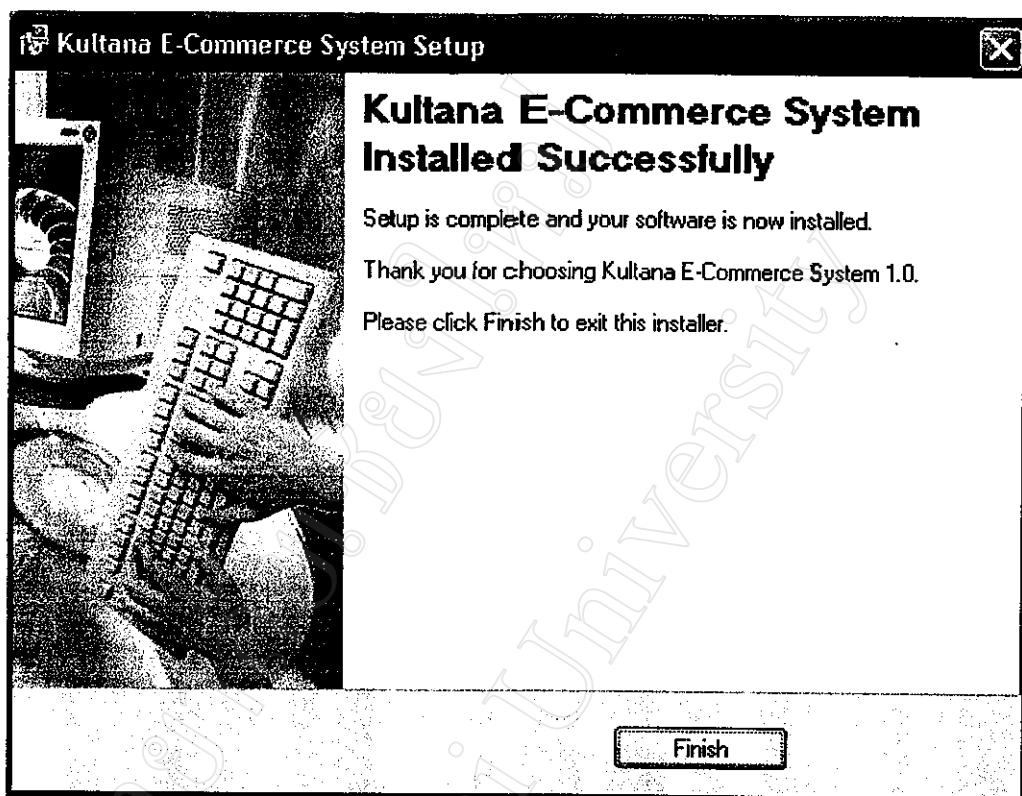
Kultana E-Commerce System Setup

Kultana E-Commerce System Installed Successfully

Setup is complete and your software is now installed.

Thank you for choosing Kultana E-Commerce System 1.0.

Please click Finish to exit this installer.

Finish